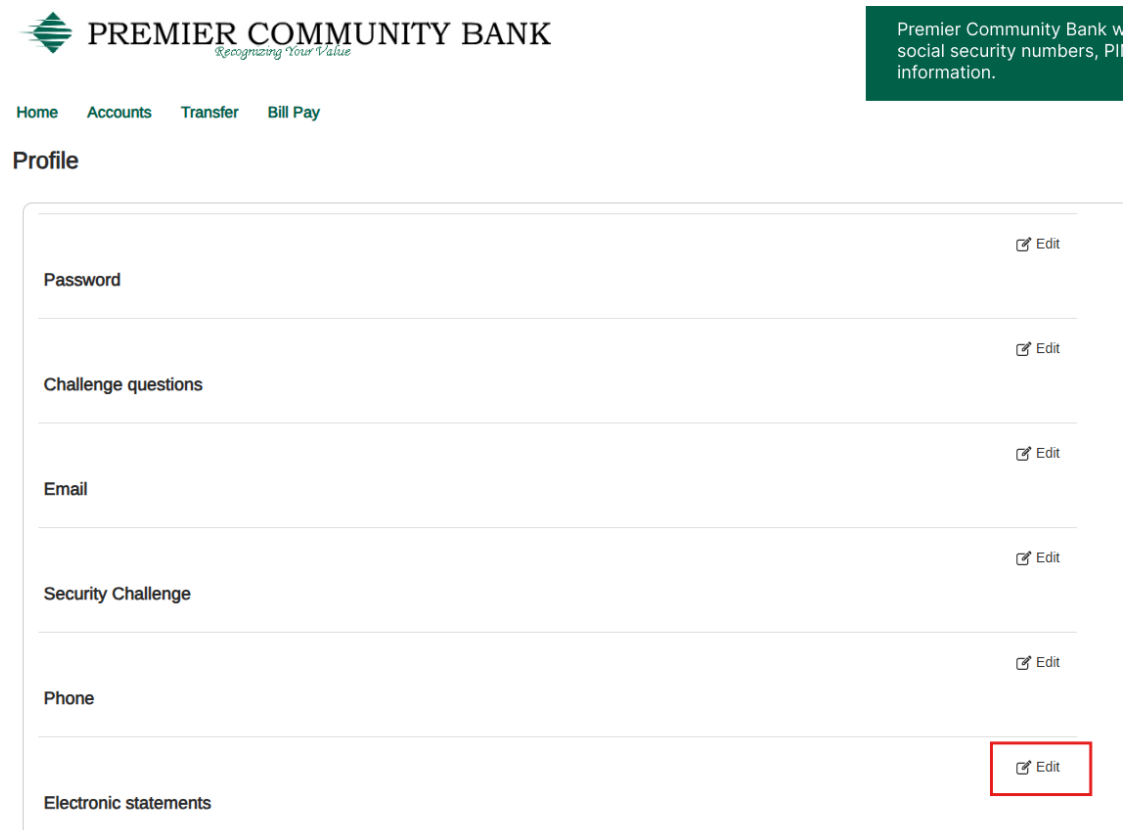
PREMIER COMMUNITY BANK
Recognizing Your Value

Premier Community Bank w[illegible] social security numbers, PI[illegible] information.

Home Accounts Transfer Bill Pay

Profile

Edit
Password

Edit
Challenge questions

Edit
Email

Edit
Security Challenge

Edit
Phone

Edit
Electronic statements